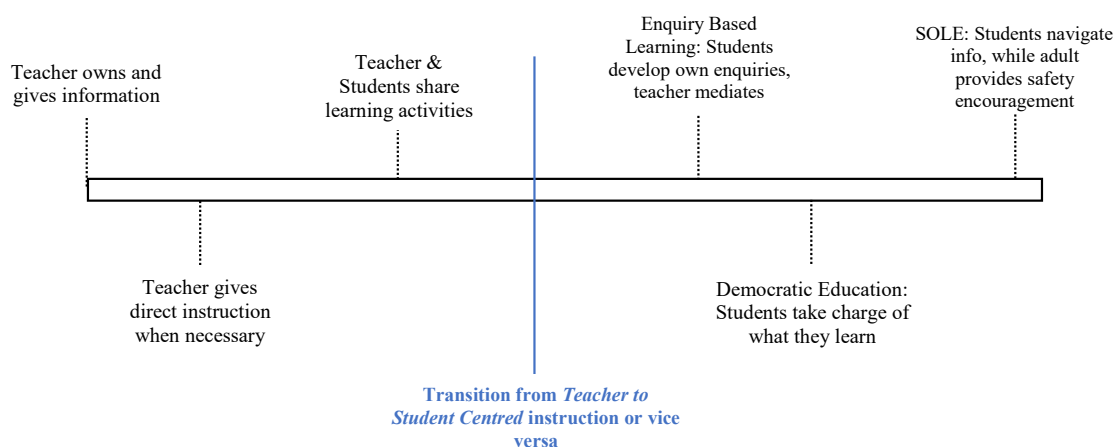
Teacher owns and gives information

Teacher & Students share learning activities

Enquiry Based Learning: Students develop own enquiries, teacher mediates

SOLE: Students navigate info, while adult provides safety encouragement

Teacher gives direct instruction when necessary

Democratic Education: Students take charge of what they learn

Transition from *Teacher to Student Centred* instruction or vice versa